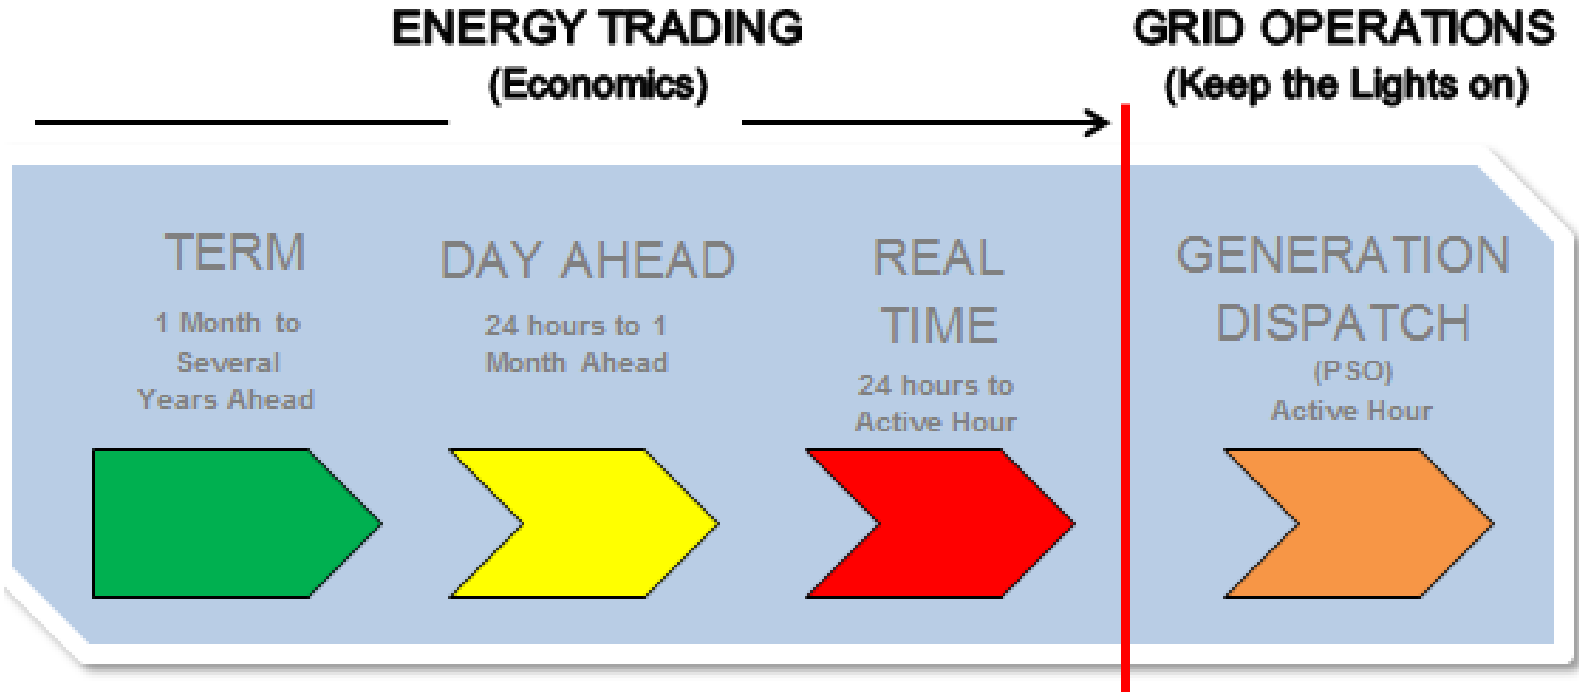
ENERGY TRADING
(Economics)

GRID OPERATIONS
(Keep the Lights on)

TERM
1 Month to Several Years Ahead

DAY AHEAD
24 hours to 1 Month Ahead

REAL TIME
24 hours to Active Hour

GENERATION DISPATCH
(PSO)
Active Hour